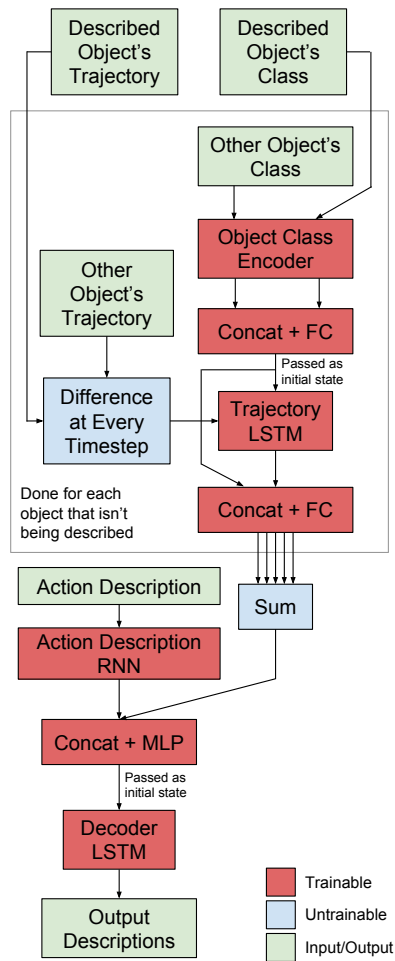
Described Object's Trajectory

Described Object's Class

Other Object's Class

Object Class Encoder

Other Object's Trajectory

Concat + FC

Passed as initial state

Difference at Every Timestep

Trajectory LSTM

Done for each object that isn't being described

Concat + FC

Action Description

Sum

Action Description RNN

Concat + MLP

Passed as initial state

Decoder LSTM

Output Descriptions

Trainable

Untrainable

Input/Output